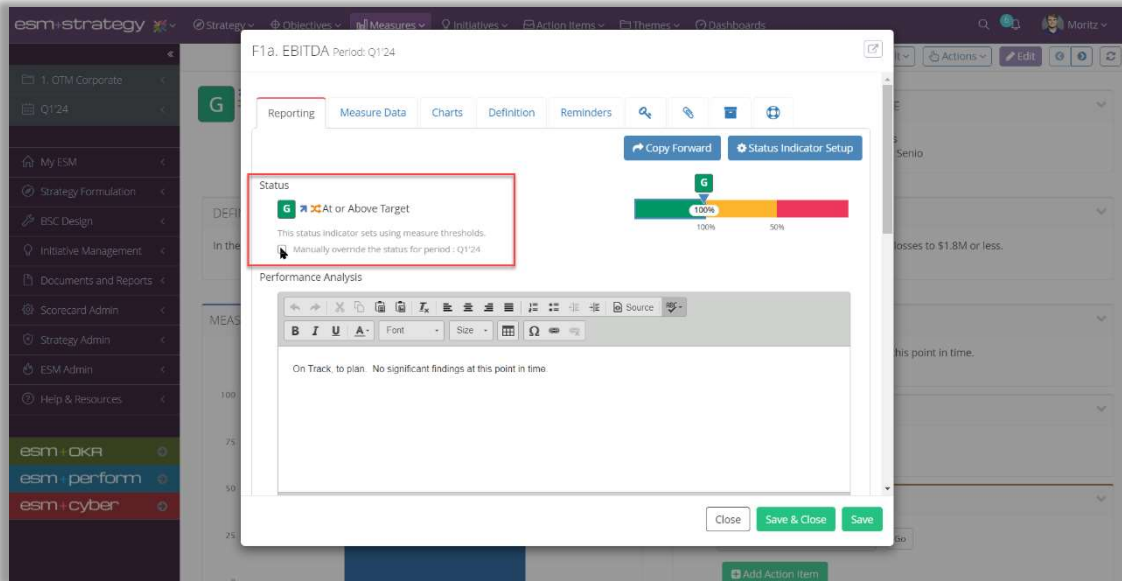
esm+strategy Strategy Objectives Measures Initiatives Action Items Themes Dashboards Moritz

1. OTM Corporate
Q1'24
My ESM
Strategy Formulation
BSC Design
Initiative Management
Documents and Reports
Scorecard Admin
Strategy Admin
ESM Admin
Help & Resources
esm+OKR
esm+perform
esm+cyber

G
DEFI
In the
MEAS
100
75
50
25

Actions Edit
E
Senio
losses to $1.8M or less.
this point in time.
Go
Add Action Item

F1a. EBITDA Period: Q1'24

Reporting | Measure Data | Charts | Definition | Reminders

Copy Forward | Status Indicator Setup

Status
G At or Above Target
This status indicator sets using measure thresholds.
Manually override the status for period : Q1'24

G
100%
100%
50%

Performance Analysis

Source
B I U A Font Size Ω

On Track, to plan. No significant findings at this point in time.

Close | Save & Close | Save